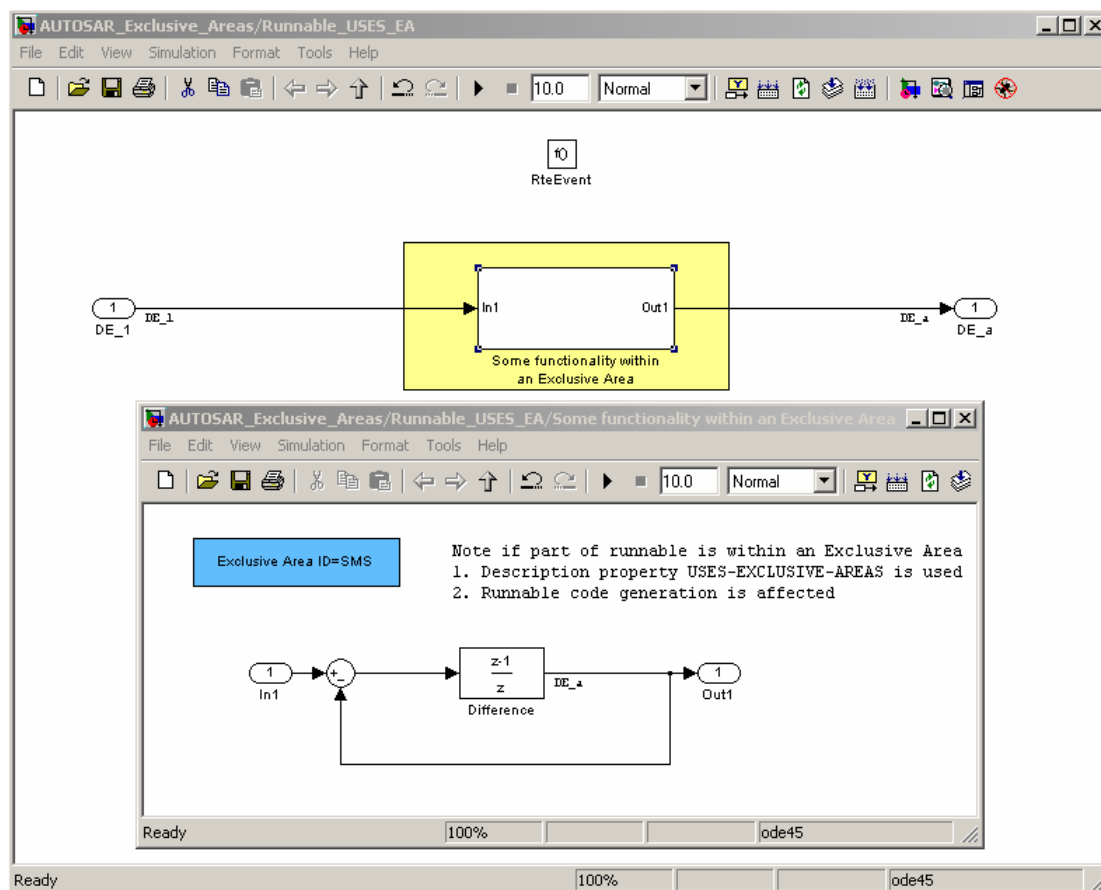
AUTOSAR_Exclusive_Areas/Runnable_USES_EA

File Edit View Simulation Format Tools Help

10.0 Normal

f()
RteEvent

1
DE_1
DE_1

In1 Out1
Some functionality within an Exclusive Area

DE_a
1
DE_a

AUTOSAR_Exclusive_Areas/Runnable_USES_EA/Some functionality within an Exclusive Area

File Edit View Simulation Format Tools Help

10.0 Normal

Exclusive Area ID=SMS

Note if part of runnable is within an Exclusive Area
1. Description property USES-EXCLUSIVE-AREAS is used
2. Runnable code generation is affected

1
In1
+
-
$\frac{z-1}{z}$
Difference
DE_a
1
Out1

Ready 100% ode45

Ready 100% ode45